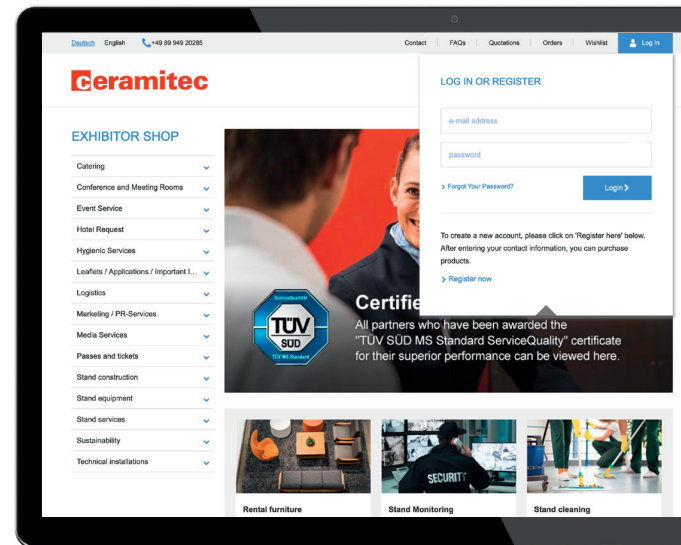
Deutsch English +49 89 949 20285

Contact | FAQs | Quotations | Orders | Wishlist | Log In

ceramitec

EXHIBITOR SHOP

Catering
Conference and Meeting Rooms
Event Service
Hotel Request
Hygienic Services
Leaflets / Applications / Important I...
Logistics
Marketing / PR-Services
Media Services
Passes and tickets
Stand construction
Stand equipment
Stand services
Sustainability
Technical installations

LOG IN OR REGISTER

e-mail address

password

Forgot Your Password?

Login

To create a new account, please click on 'Register here' below. After entering your contact information, you can purchase products.

Register now

ServiceQualität
TÜV SÜD
TÜV MS Standard

Certifie
All partners who have been awarded the "TÜV SÜD MS Standard ServiceQuality" certificate for their superior performance can be viewed here.

SECURITY

Rental furniture
Stand Monitoring
Stand cleaning